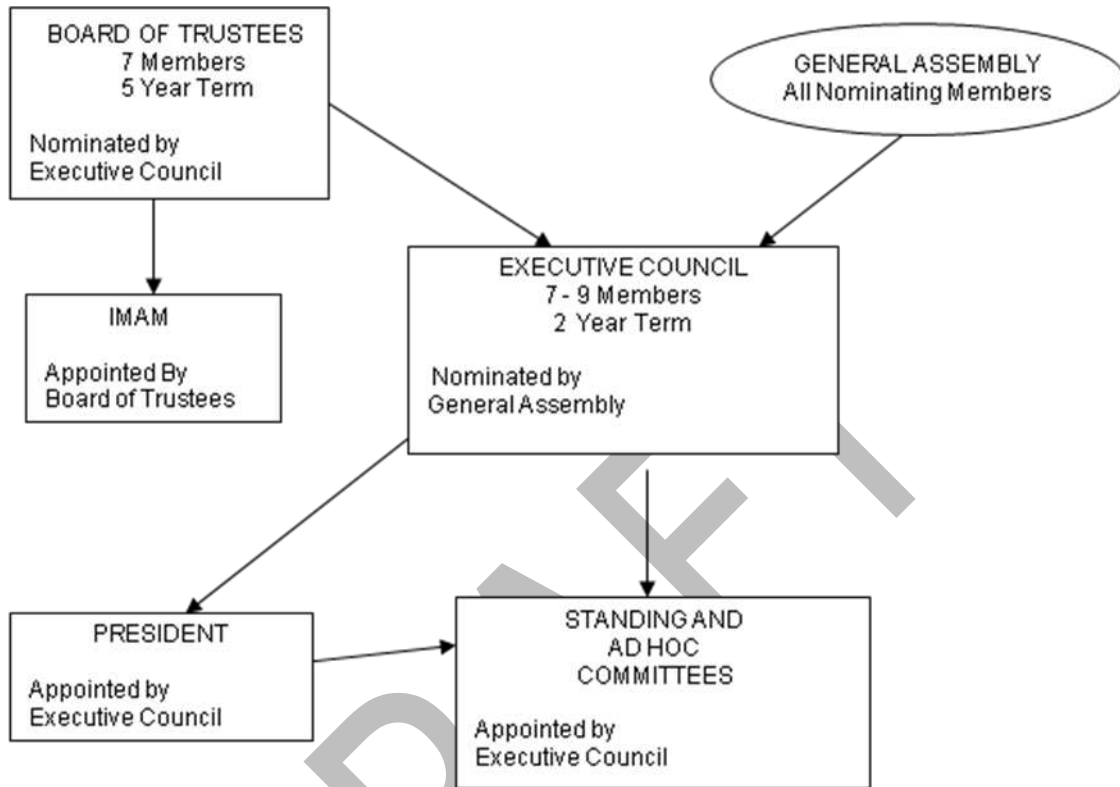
BOARD OF TRUSTEES
7 Members
5 Year Term

Nominated by
Executive Council

GENERAL ASSEMBLY
All Nominating Members

IMAM

Appointed By
Board of Trustees

EXECUTIVE COUNCIL
7 - 9 Members
2 Year Term

Nominated by
General Assembly

PRESIDENT

Appointed by
Executive Council

STANDING AND
AD HOC
COMMITTEES

Appointed by
Executive Council

DRAFT